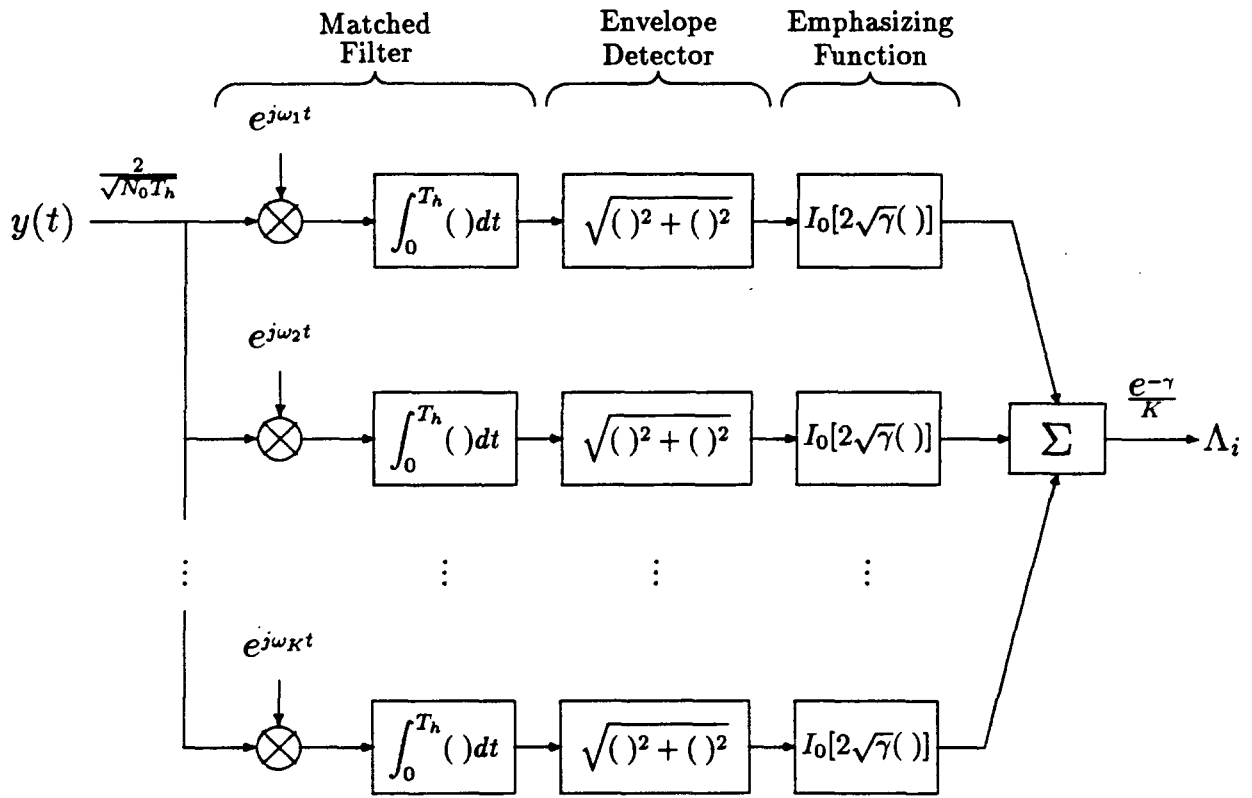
Matched Filter

Envelope Detector

Emphasizing Function

$e^{j\omega_1 t}$

$y(t)$

$\frac{2}{\sqrt{N_0 T_h}}$

$\int_0^{T_h} (\,)dt$

$\sqrt{(\,)^2 + (\,)^2}$

$I_0[2\sqrt{\gamma}(\,)]$

$e^{j\omega_2 t}$

$\int_0^{T_h} (\,)dt$

$\sqrt{(\,)^2 + (\,)^2}$

$I_0[2\sqrt{\gamma}(\,)]$

$\Sigma$

$\frac{e^{-\gamma}}{K}$

$\Lambda_i$

$\vdots$ $\vdots$ $\vdots$ $\vdots$

$e^{j\omega_K t}$

$\int_0^{T_h} (\,)dt$

$\sqrt{(\,)^2 + (\,)^2}$

$I_0[2\sqrt{\gamma}(\,)]$